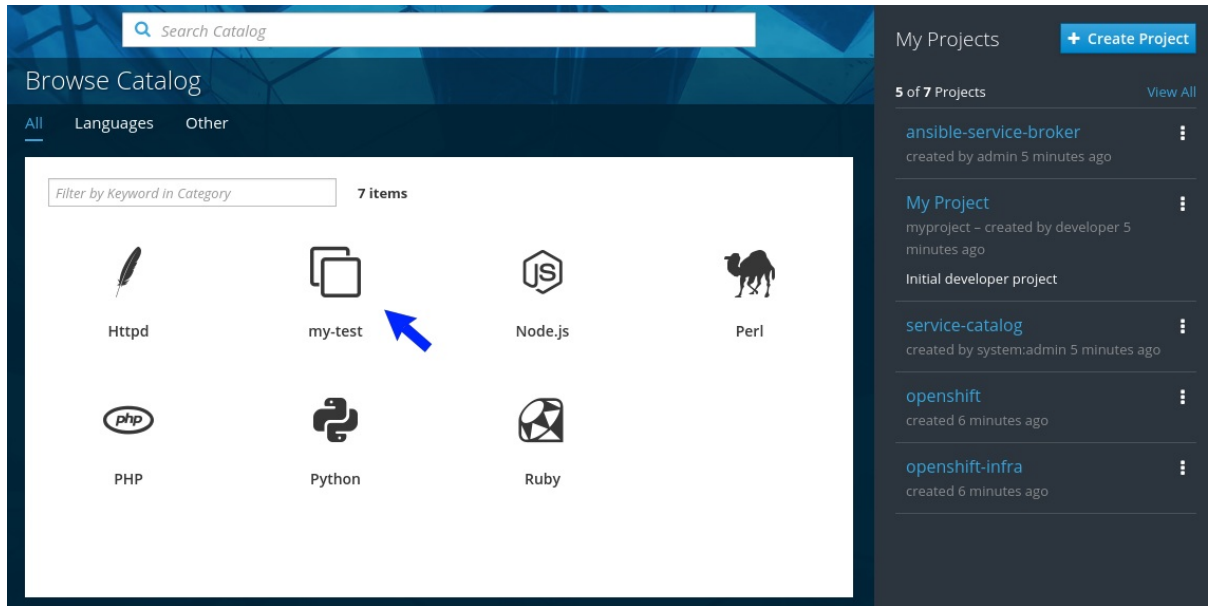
Search Catalog

Browse Catalog

All Languages Other

Filter by Keyword in Category 7 items

Httpd my-test Node.js Perl

php

PHP Python Ruby

My Projects + Create Project

5 of 7 Projects View All

ansible-service-broker
created by admin 5 minutes ago

My Project
myproject – created by developer 5 minutes ago
Initial developer project

service-catalog
created by system:admin 5 minutes ago

openshift
created 6 minutes ago

openshift-infra
created 6 minutes ago